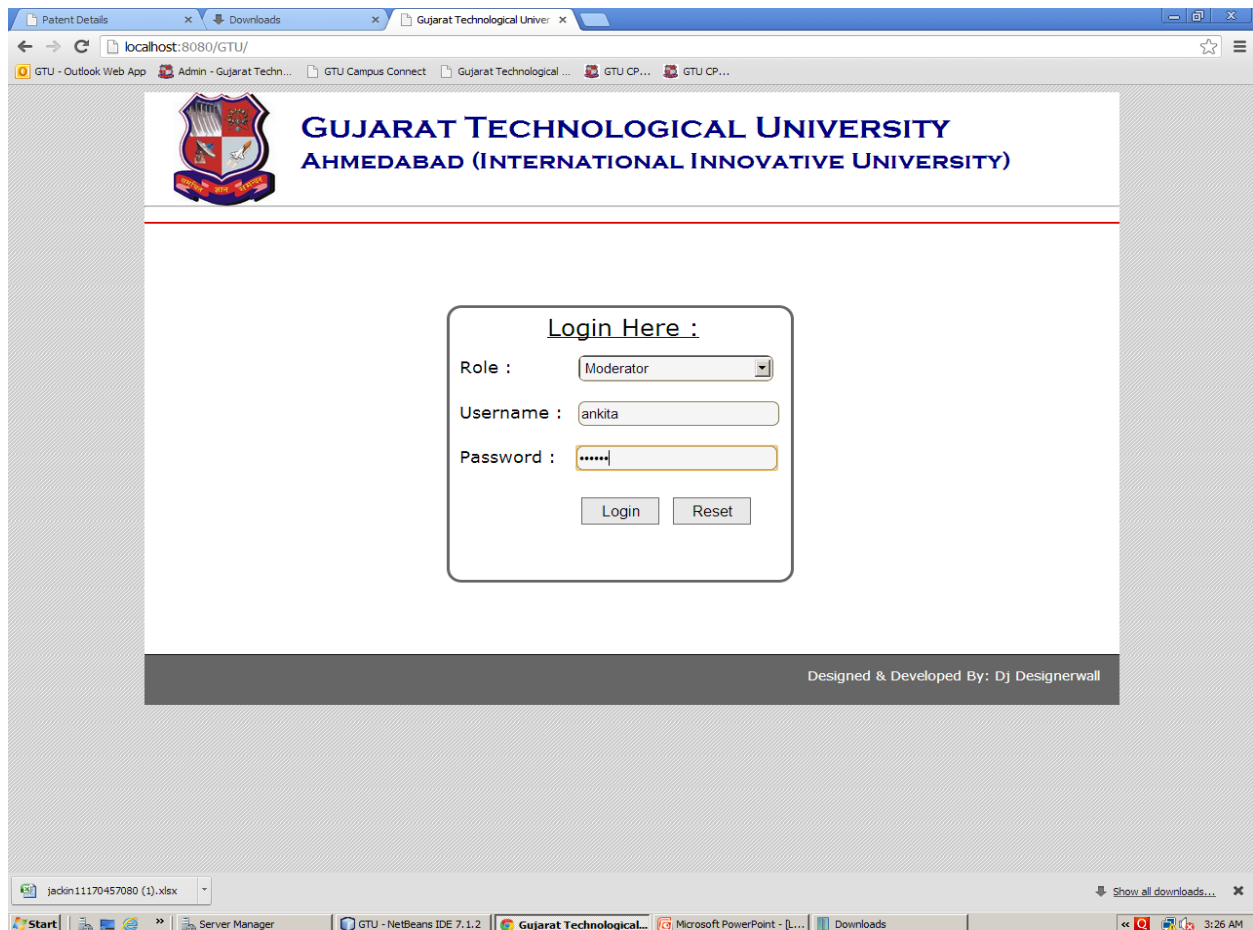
Patent Details × Downloads × Gujarat Technological Univer ×

localhost:8080/GTU/

GTU - Outlook Web App  Admin - Gujarat Techn...  GTU Campus Connect  Gujarat Technological ...  GTU CP...  GTU CP...

GUJARAT TECHNOLOGICAL UNIVERSITY
AHMEDABAD (INTERNATIONAL INNOVATIVE UNIVERSITY)

Login Here :

Role : Moderator

Username : ankita

Password : ••••••

Login  Reset

Designed & Developed By: Dj Designerwall

jackin11170457080 (1).xlsx

Show all downloads...

Start  Server Manager  GTU - NetBeans IDE 7.1.2  Gujarat Technological...  Microsoft PowerPoint - [L...  Downloads  3:26 AM